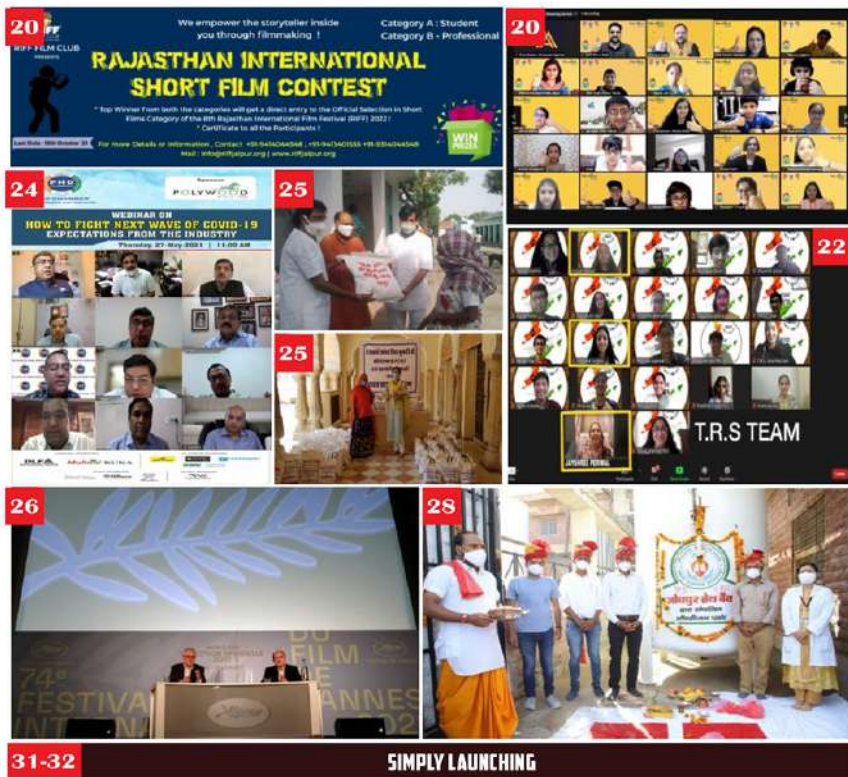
20

RIFF FILM CLUB PRESENTS

We empower the storyteller inside you through filmmaking !

Category A : Student
Category B - Professional

RAJASTHAN INTERNATIONAL SHORT FILM CONTEST

* Top Winner From both the categories will get a direct entry to the Official Selection in Short Films Category of the 8th Rajasthan International Film Festival (RIFF) 2022 !
* Certificate to all the Participants !

For more Details or Information , Contact: +91-9414064548 , +91-9413401555 +91-9314044548
Mail : info@riffjaipur.org | www.riffjaipur.org

WIN PRIZES

Last Date : 15th October 21

20

24

Sponsors
POLYWOOD

WEBINAR ON
HOW TO FIGHT NEXT WAVE OF COVID-19
EXPECTATIONS FROM THE INDUSTRY
Thursday, 27-May-2021 | 11:00 AM

25

25

22

T.R.S TEAM

26

74e FESTIVAL INTERNATIONAL DU FILM DE CANNES 2021

28

31-32

SIMPLY LAUNCHING